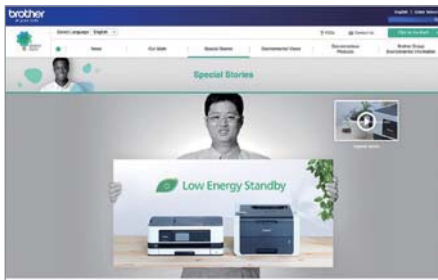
brother

English | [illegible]

Select Language English

FAQs Contact Us

News Our Mark Special Stories Environmental Vision Environmental Products Brother Group Environmental Initiatives

Special Stories

Low Energy Standby

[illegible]